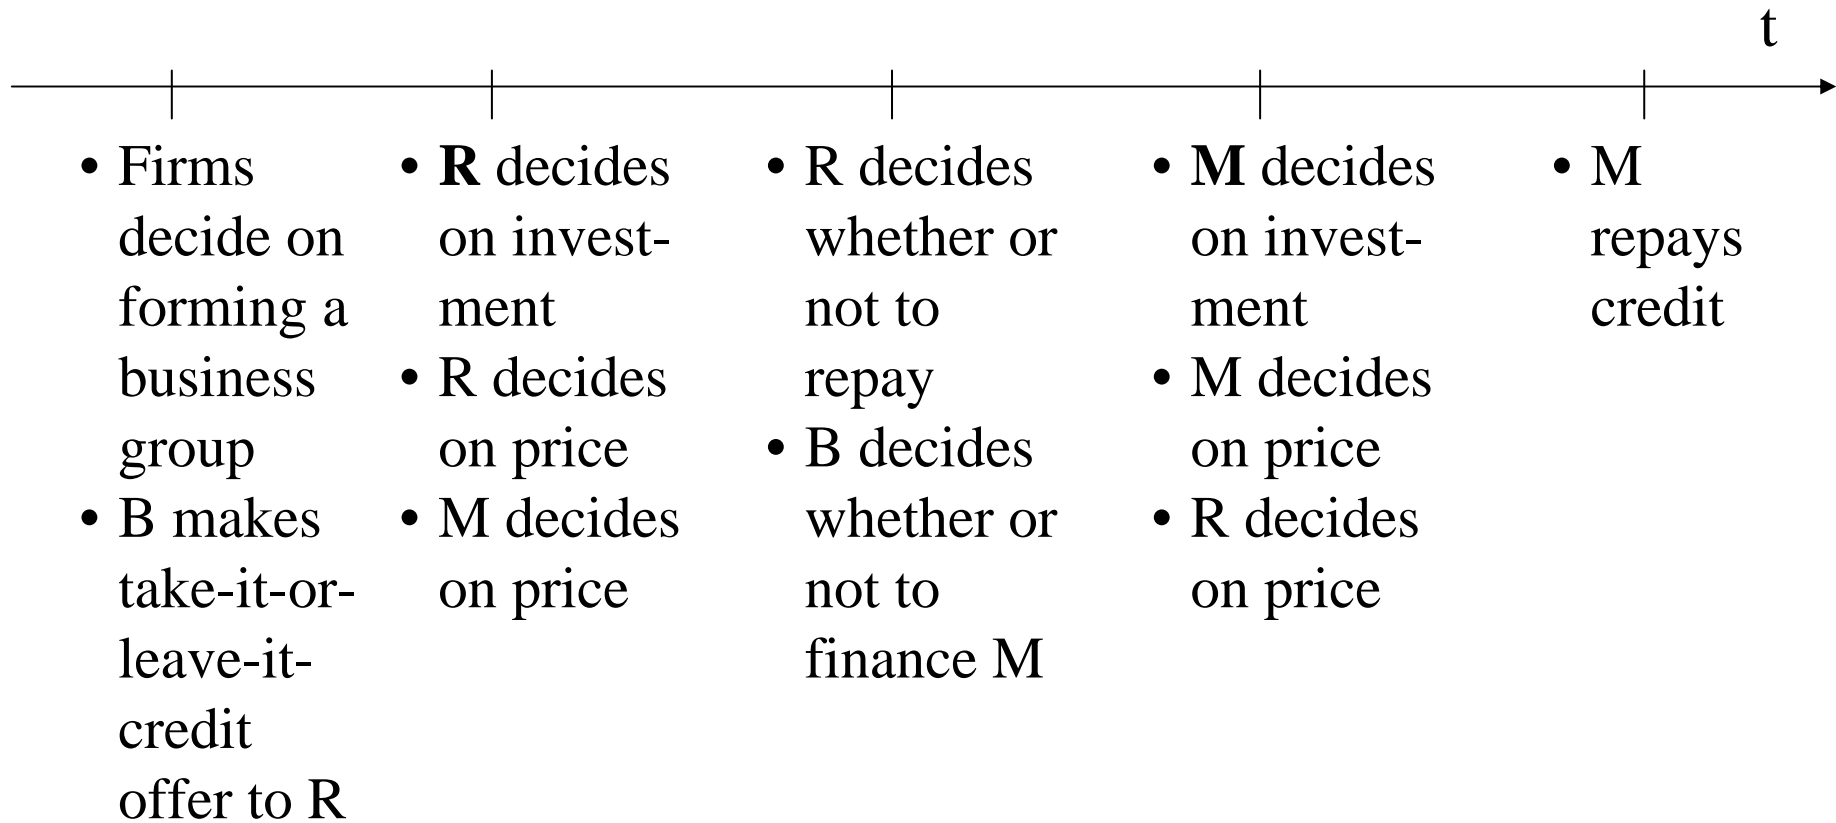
t

• Firms decide on forming a business group
• B makes take-it-or-leave-it-credit offer to R

• **R** decides on investment
• R decides on price
• M decides on price

• R decides whether or not to repay
• B decides whether or not to finance M

• **M** decides on investment
• M decides on price
• R decides on price

• M repays credit